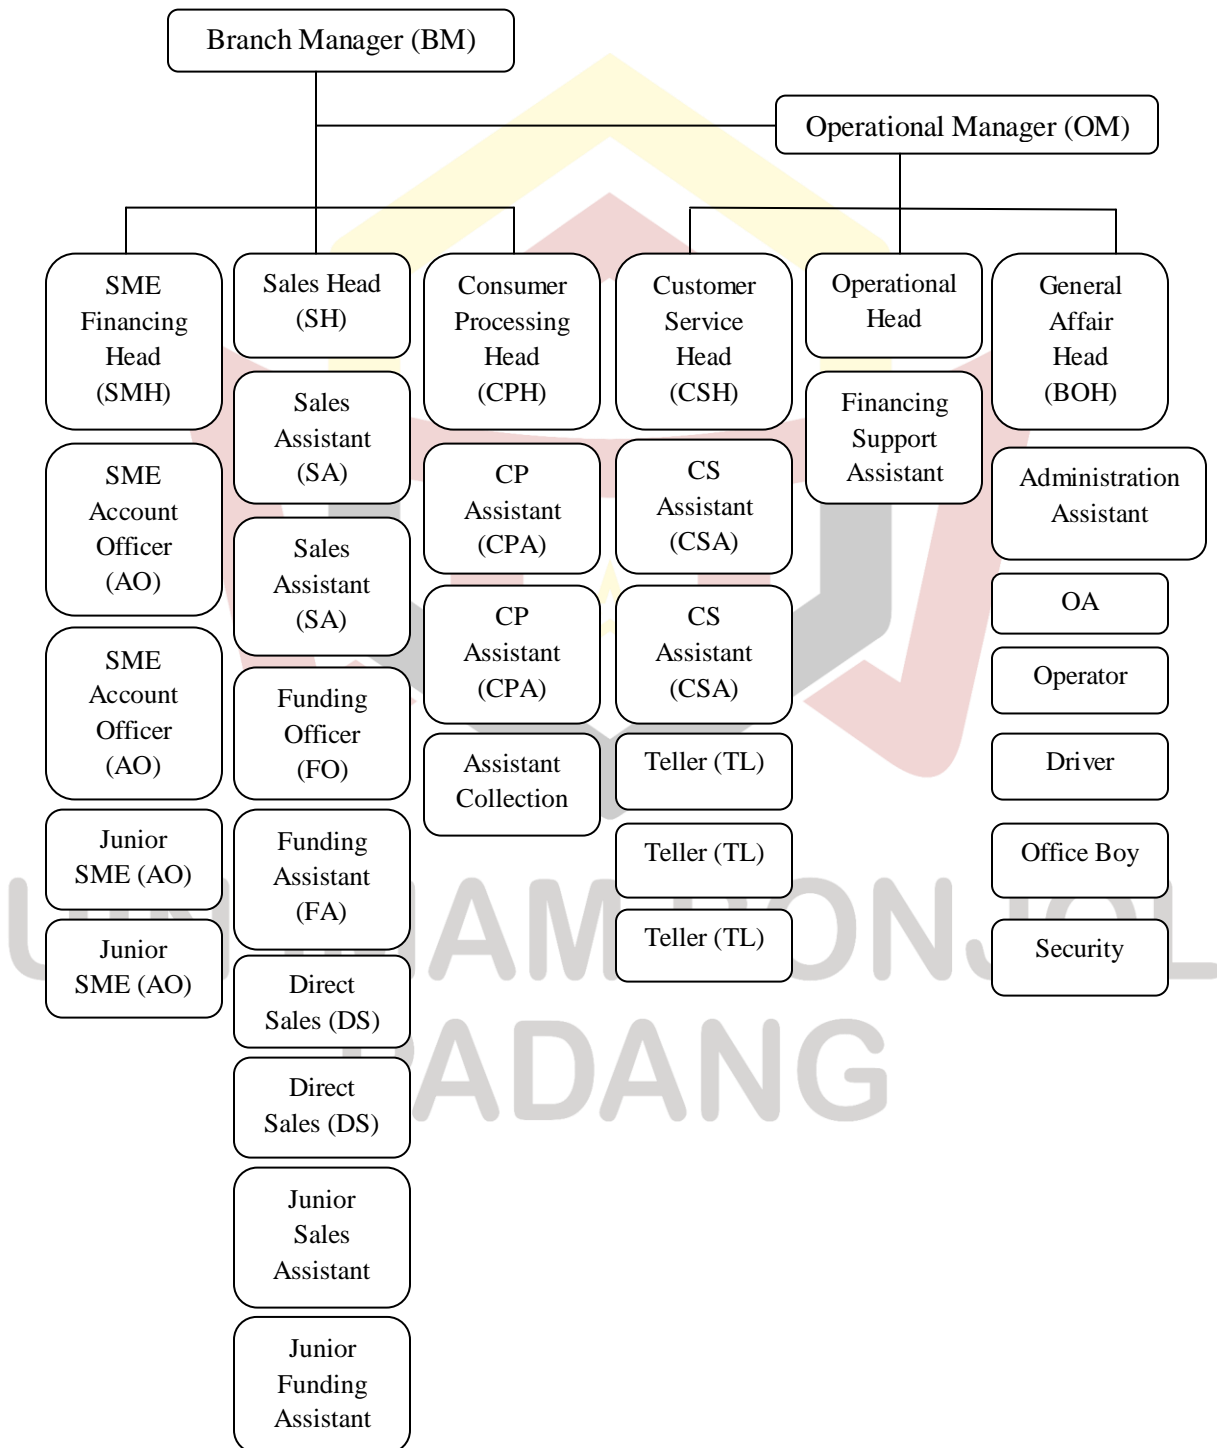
Branch Manager (BM)

Operational Manager (OM)

SME Financing Head (SMH)

SME Account Officer (AO)

SME Account Officer (AO)

Junior SME (AO)

Junior SME (AO)

Sales Head (SH)

Sales Assistant (SA)

Sales Assistant (SA)

Funding Officer (FO)

Funding Assistant (FA)

Direct Sales (DS)

Direct Sales (DS)

Junior Sales Assistant

Junior Funding Assistant

Consumer Processing Head (CPH)

CP Assistant (CPA)

CP Assistant (CPA)

Assistant Collection

Customer Service Head (CSH)

CS Assistant (CSA)

CS Assistant (CSA)

Teller (TL)

Teller (TL)

Teller (TL)

Operational Head

Financing Support Assistant

General Affair Head (BOH)

Administration Assistant

OA

Operator

Driver

Office Boy

Security

UN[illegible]AM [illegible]ONJOL PADANG